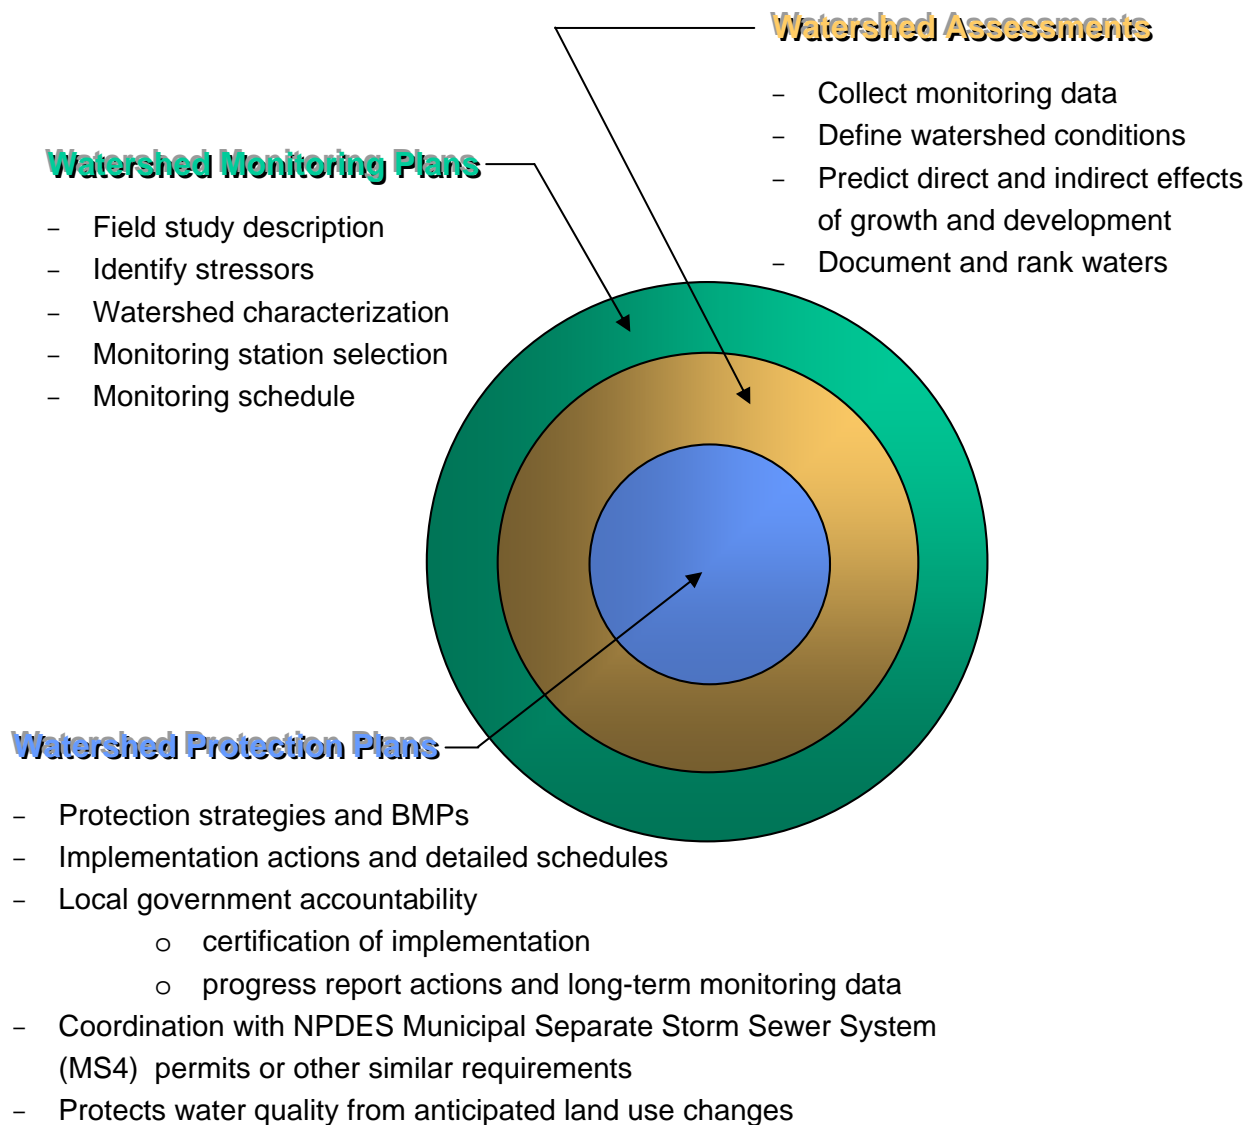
Watershed Assessments

- Collect monitoring data
- Define watershed conditions
- Predict direct and indirect effects of growth and development
- Document and rank waters

Watershed Monitoring Plans

- Field study description
- Identify stressors
- Watershed characterization
- Monitoring station selection
- Monitoring schedule

Watershed Protection Plans

- Protection strategies and BMPs
- Implementation actions and detailed schedules
- Local government accountability
  - o certification of implementation
  - o progress report actions and long-term monitoring data
- Coordination with NPDES Municipal Separate Storm Sewer System (MS4) permits or other similar requirements
- Protects water quality from anticipated land use changes